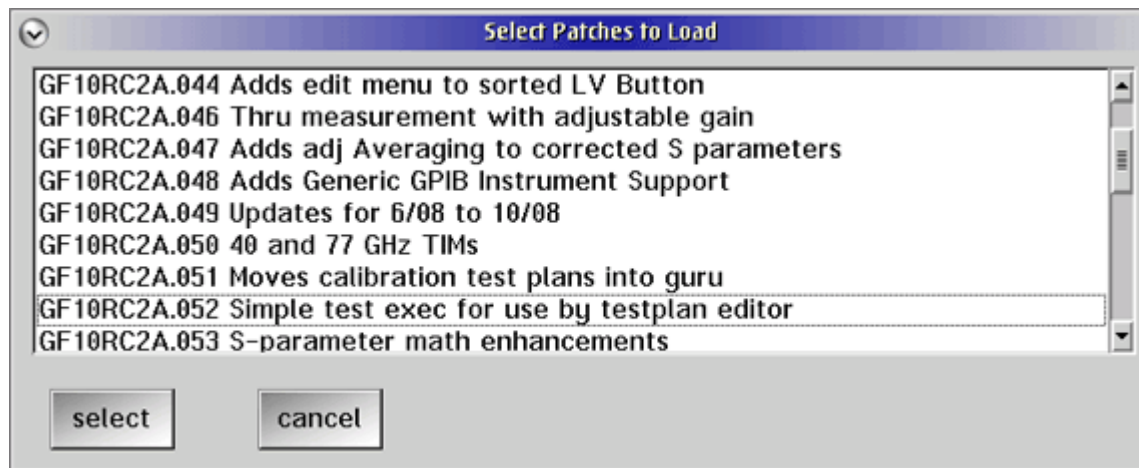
Select Patches to Load

GF10RC2A.044 Adds edit menu to sorted LV Button
GF10RC2A.046 Thru measurement with adjustable gain
GF10RC2A.047 Adds adj Averaging to corrected S parameters
GF10RC2A.048 Adds Generic GPIB Instrument Support
GF10RC2A.049 Updates for 6/08 to 10/08
GF10RC2A.050 40 and 77 GHz TIMs
GF10RC2A.051 Moves calibration test plans into guru
GF10RC2A.052 Simple test exec for use by testplan editor
GF10RC2A.053 S-parameter math enhancements

select

cancel